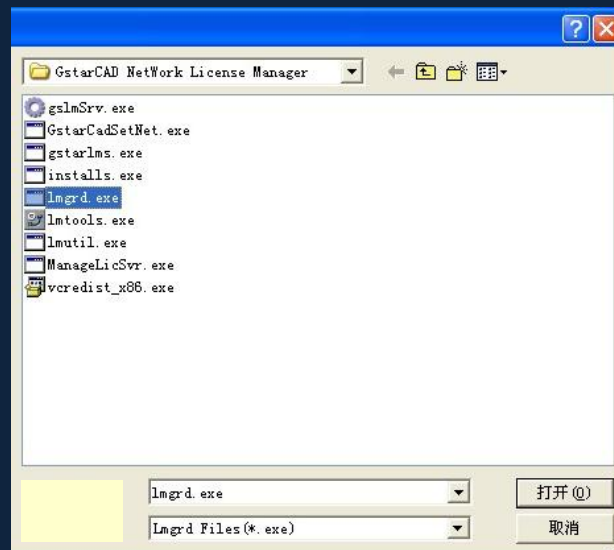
GstarCAD NetWork License Manager

gslmSrv.exe
GstarCadSetNet.exe
gstarlms.exe
installs.exe
lmgrd.exe
lmtools.exe
lmutil.exe
ManageLicSvr.exe
vcredist_x86.exe

lmgrd.exe
Lmgrd Files(*.exe)
打开(O)
取消